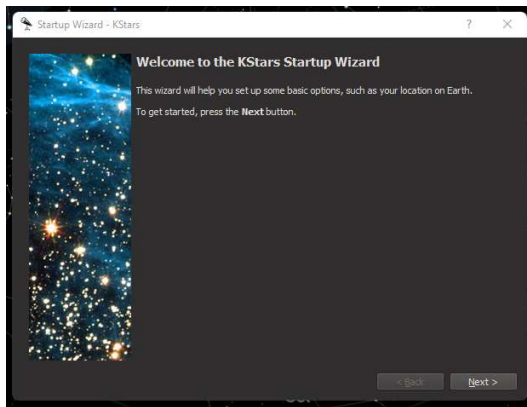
Startup Wizard - KStars

?

×

Welcome to the KStars Startup Wizard

This wizard will help you set up some basic options, such as your location on Earth.

To get started, press the Next button.

< Back

Next >

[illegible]